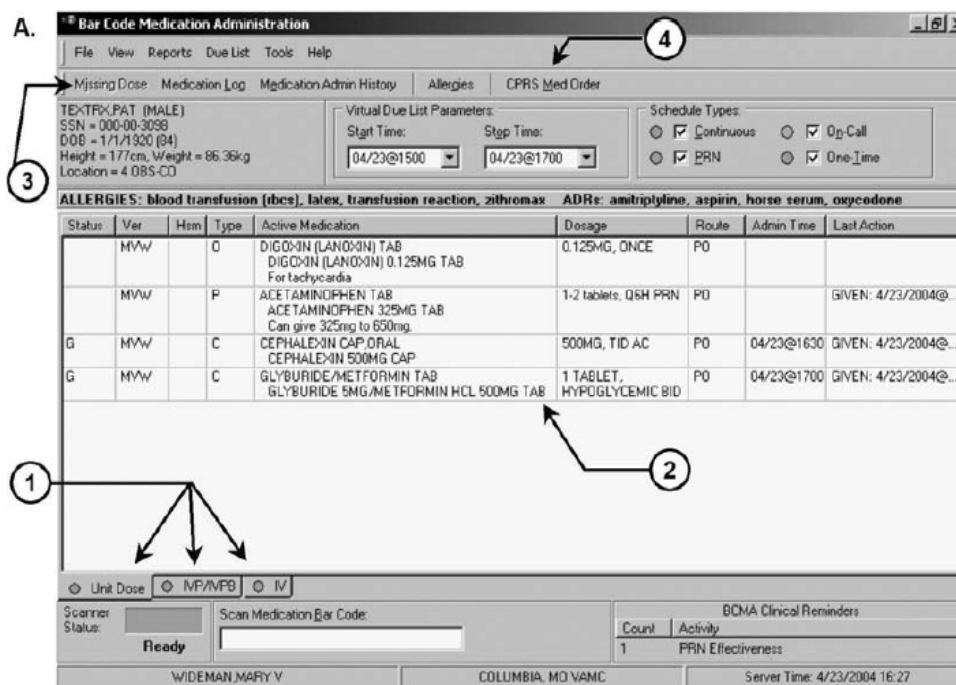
A.

Bar Code Medication Administration

File View Reports Due List Tools Help

4

Missing Dose Medication Log Medication Admin History Allergies CPRS Med Order

3

TEXTRIX,PAT (MALE)
SSN = 000-00-3098
DOB = 1/1/1920 (84)
Height = 177cm, Weight = 86.36kg
Location = 4 OBS-CO

Virtual Due List Parameters:
Start Time: 04/23@1500
Stop Time: 04/23@1700

Schedule Types:
Continuous
On-Call
PRN
One-Time

ALLERGIES: blood transfusion (rbcs), latex, transfusion reaction, zithromax ADRs: amitriptyline, aspirin, horse serum, oxycodone

| Status | Ver | Hsm | Type | Active Medication | Dosage | Route | Admin Time | Last Action |
|---|---|---|---|---|---|---|---|---|
| | MVW | | O | DIGOXIN (LANOXIN) TAB DIGOXIN (LANOXIN) 0.125MG TAB For tachycardia | 0.125MG, ONCE | PO | | |
| | MVW | | P | ACETAMINOPHEN TAB ACETAMINOPHEN 325MG TAB Can give 325mg to 650mg. | 1-2 tablets, Q6H PRN | PO | | GIVEN: 4/23/2004@... |
| G | MVW | | C | CEPHALEXIN CAP,ORAL CEPHALEXIN 500MG CAP | 500MG, TID AC | PO | 04/23@1630 | GIVEN: 4/23/2004@... |
| G | MVW | | C | GLYBURIDE/METFORMIN TAB GLYBURIDE 5MG/METFORMIN HCL 500MG TAB | 1 TABLET, HYPOGLYCEMIC BID | PO | 04/23@1700 | GIVEN: 4/23/2004@... |

2

1

Unit Dose IVP/IVPB IV

Scanner Status: Ready

Scan Medication Bar Code:

BCMA Clinical Reminders

| Count | Activity |
|---|---|
| 1 | PRN Effectiveness |

WIDEMAN,MARY V COLUMBIA, MO VAMC Server Time: 4/23/2004 16:27